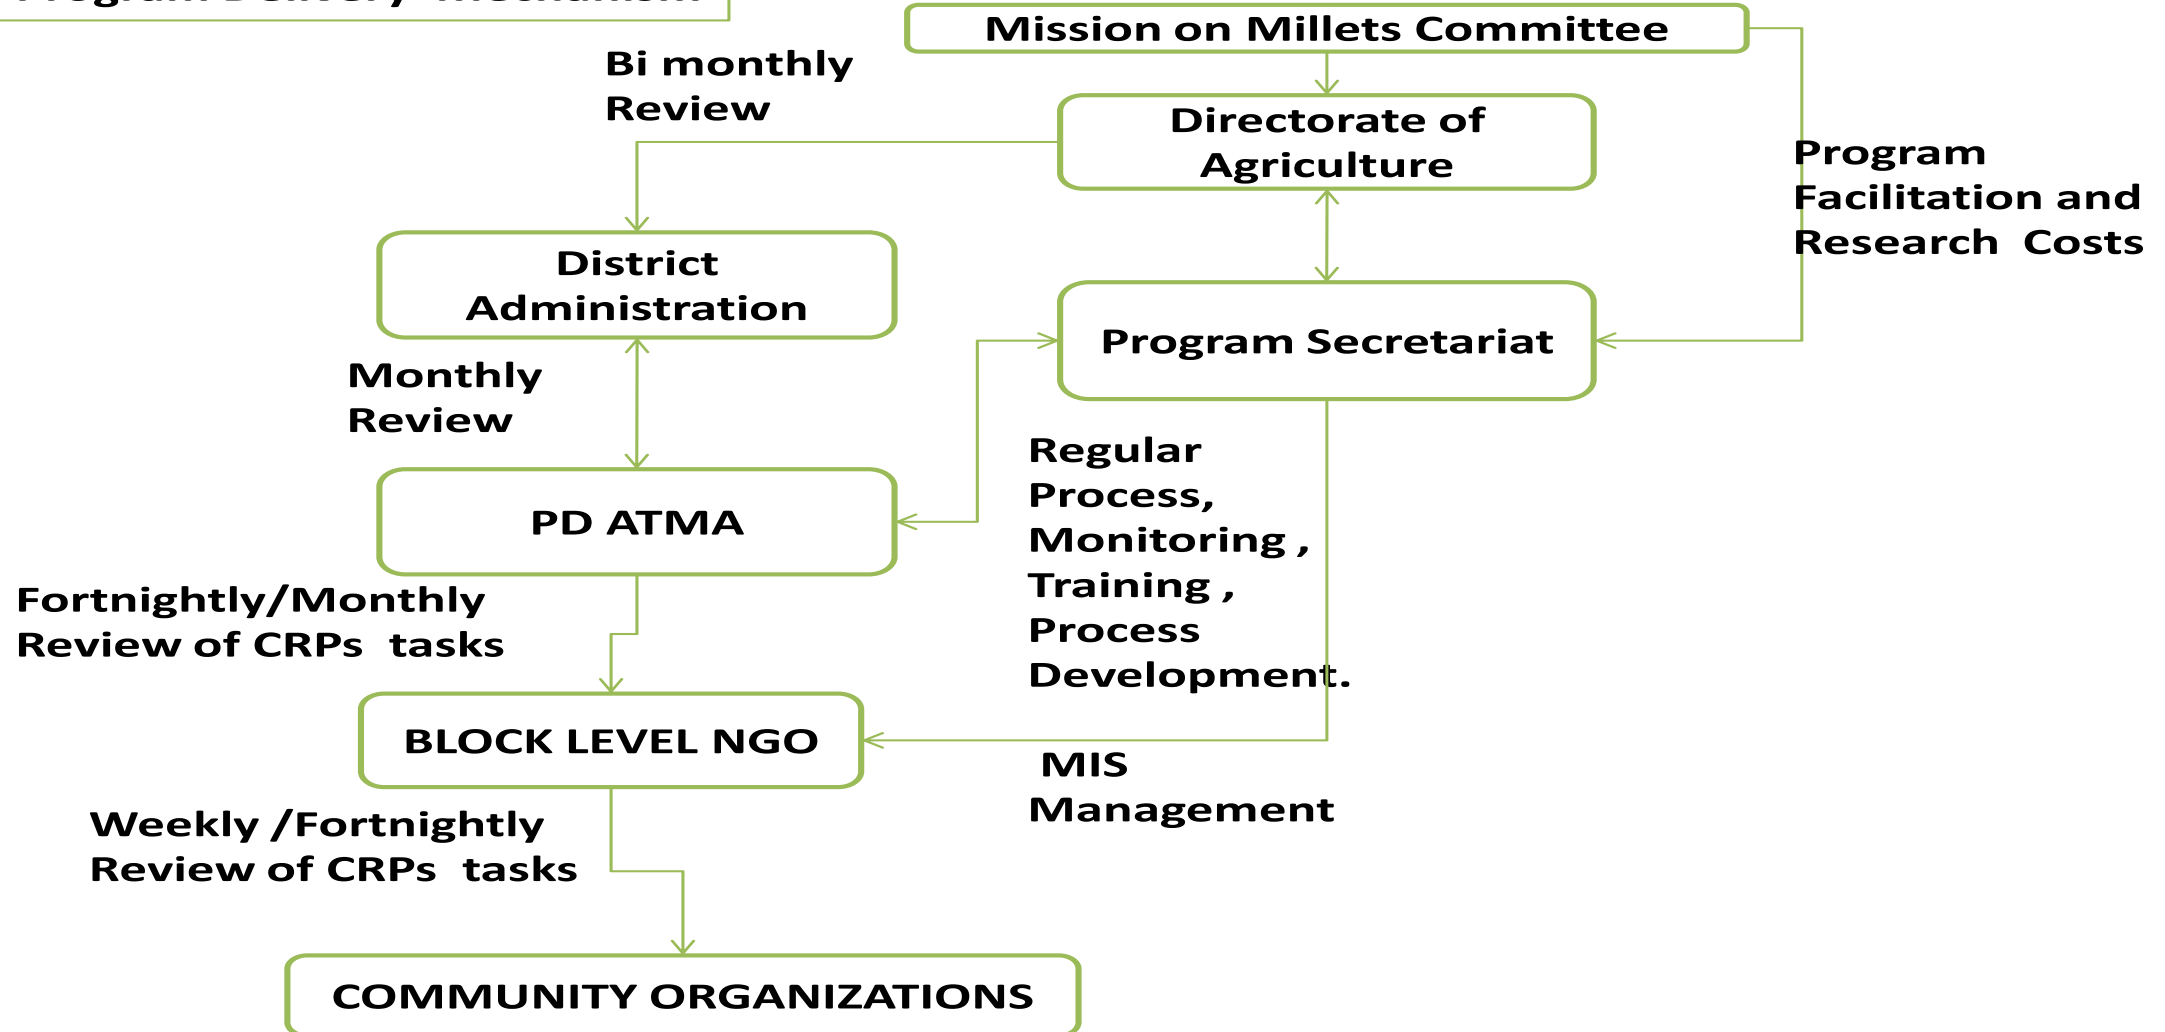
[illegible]

Mission on Millets Committee

Bi monthly Review

Directorate of Agriculture

Program Facilitation and Research Costs

District Administration

Program Secretariat

Monthly Review

Regular Process, Monitoring , Training , Process Development.

PD ATMA

Fortnightly/Monthly Review of CRPs tasks

BLOCK LEVEL NGO

MIS Management

Weekly /Fortnightly Review of CRPs tasks

COMMUNITY ORGANIZATIONS